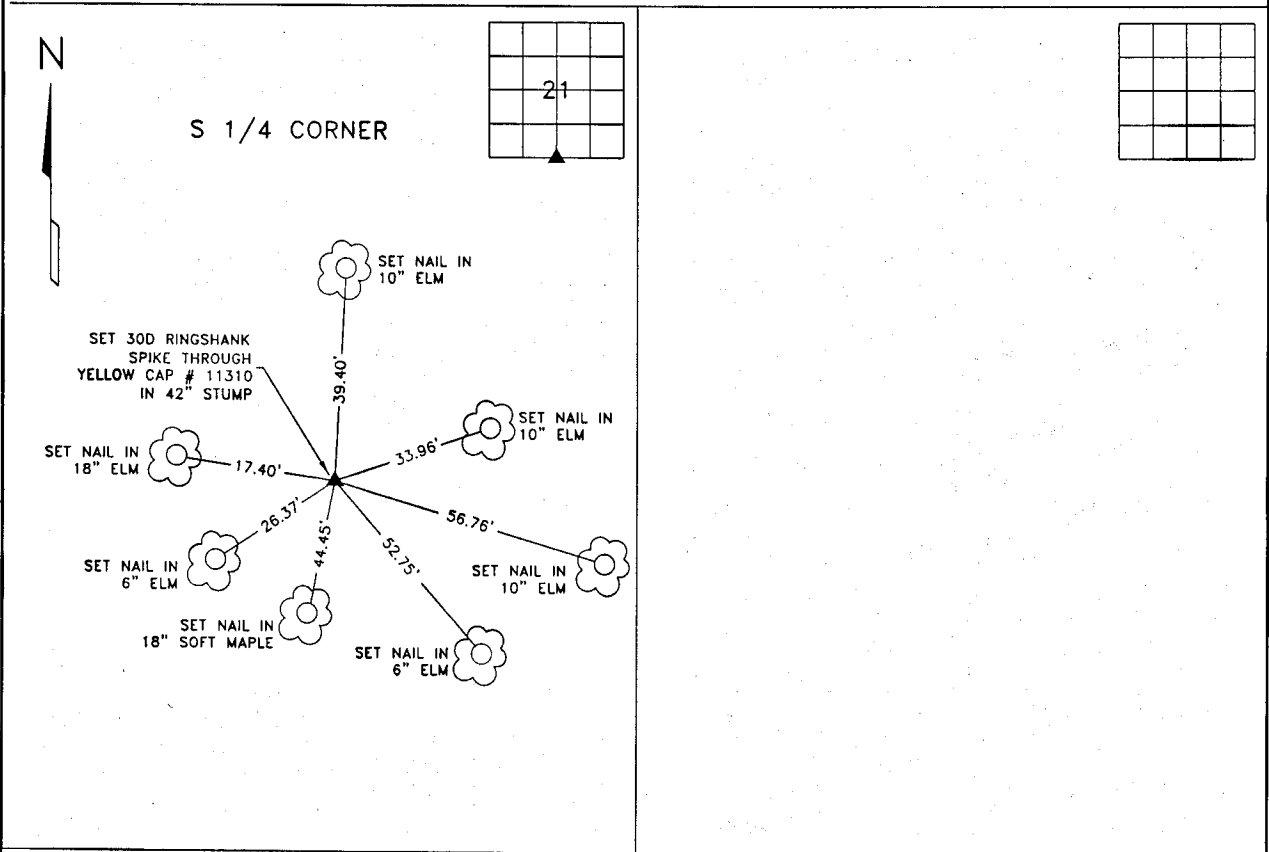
N

21

S 1/4 CORNER

SET NAIL IN 10" ELM

SET 30D RINGSHANK SPIKE THROUGH YELLOW CAP # 11310 IN 42" STUMP

39.40'

SET NAIL IN 10" ELM

33.96'

SET NAIL IN 18" ELM

17.40'

56.76'

26.37'

44.45'

52.75'

SET NAIL IN 6" ELM

SET NAIL IN 10" ELM

SET NAIL IN 18" SOFT MAPLE

SET NAIL IN 6" ELM